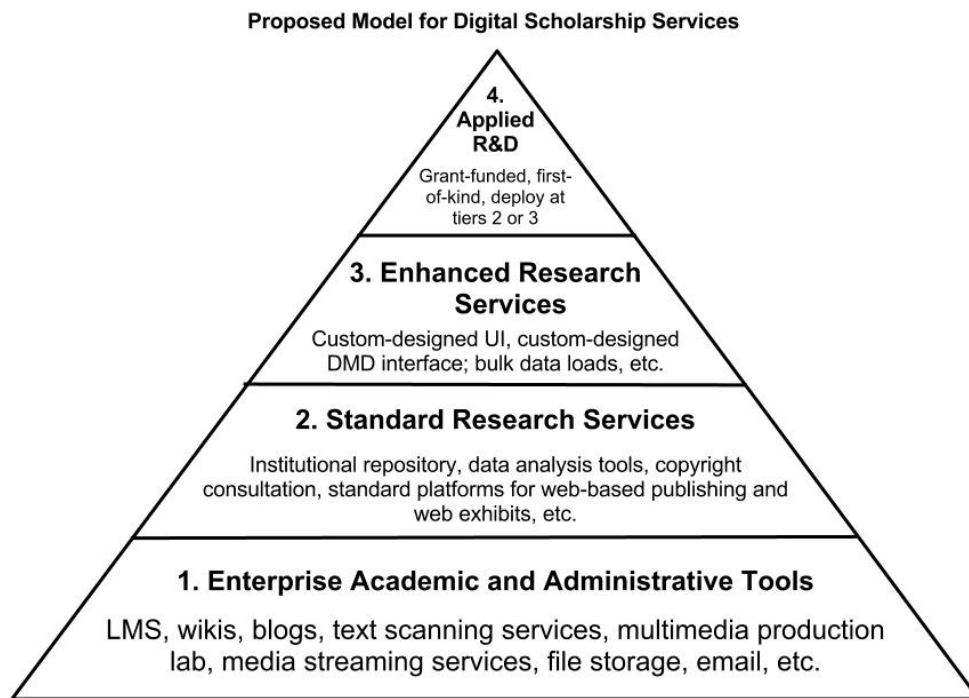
Proposed Model for Digital Scholarship Services

4. Applied R&D

Grant-funded, first-of-kind, deploy at tiers 2 or 3

3. Enhanced Research Services

Custom-designed UI, custom-designed DMD interface; bulk data loads, etc.

2. Standard Research Services

Institutional repository, data analysis tools, copyright consultation, standard platforms for web-based publishing and web exhibits, etc.

1. Enterprise Academic and Administrative Tools

LMS, wikis, blogs, text scanning services, multimedia production lab, media streaming services, file storage, email, etc.